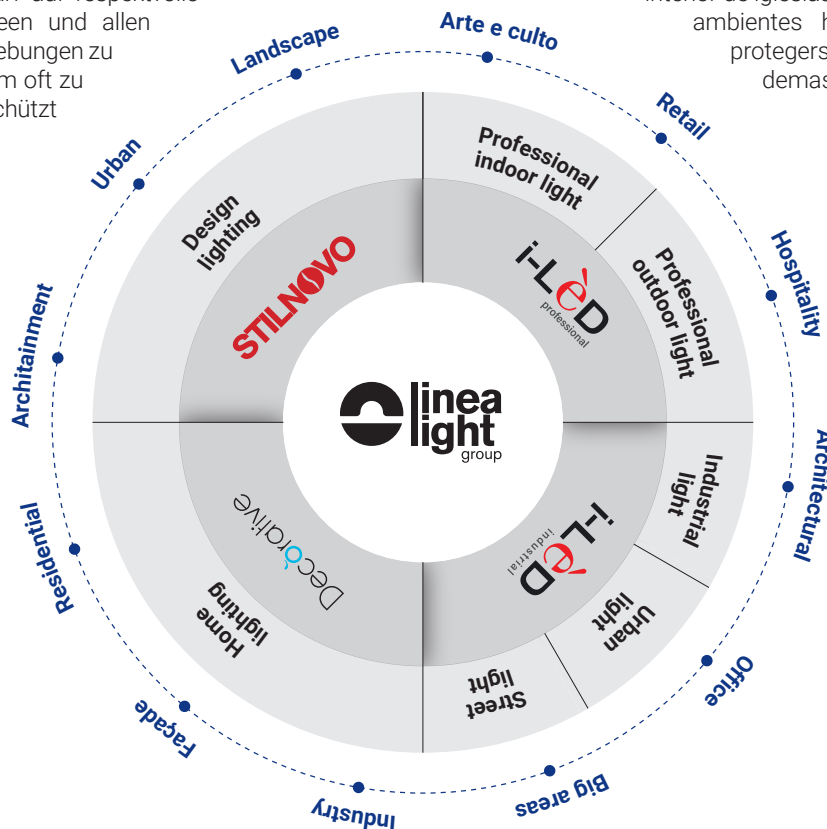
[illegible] auf respektvolle
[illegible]een und allen
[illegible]ebungen zu
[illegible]m oft zu
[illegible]chützt

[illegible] interior de iglesias
ambientes h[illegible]
protegers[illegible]
demas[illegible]

Arte e culto
Retail
Hospitality
Architectural
Office
Big areas
Industry
Façade
Residential
Architainment
Urban
Landscape

Professional indoor light
Professional outdoor light
Industrial light
Urban light
Street light
Home lighting
Design lighting

STILNOVO
i-LéD professional
i-LéD industrial
Decorative

linea light group